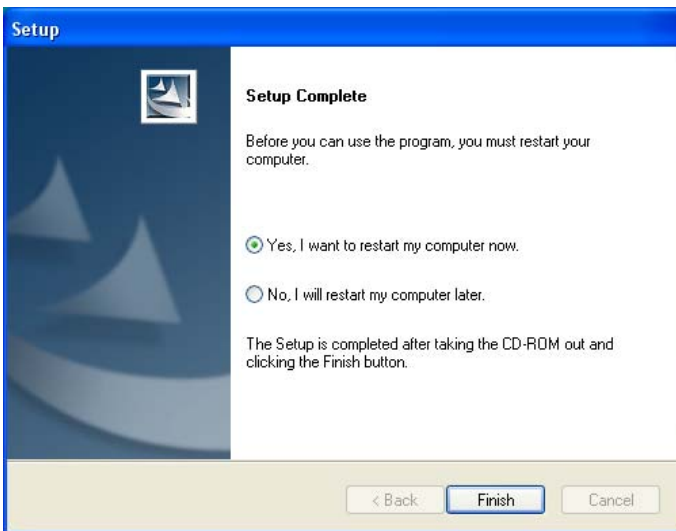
Setup

Setup Complete

Before you can use the program, you must restart your computer.

Yes, I want to restart my computer now.

No, I will restart my computer later.

The Setup is completed after taking the CD-ROM out and clicking the Finish button.

< Back
Finish
Cancel